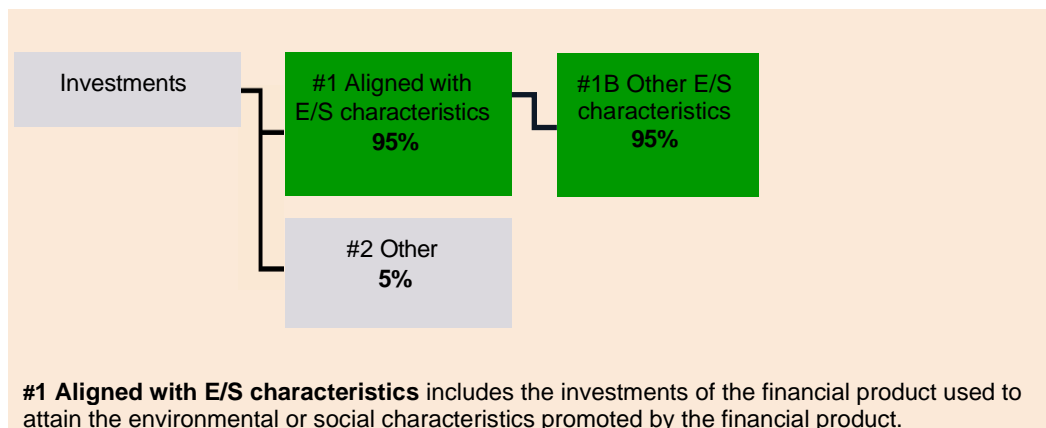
Investments

#1 Aligned with E/S characteristics
**95%**

#1B Other E/S characteristics
**95%**

#2 Other
**5%**

**#1 Aligned with E/S characteristics** includes the investments of the financial product used to attain the environmental or social characteristics promoted by the financial product.